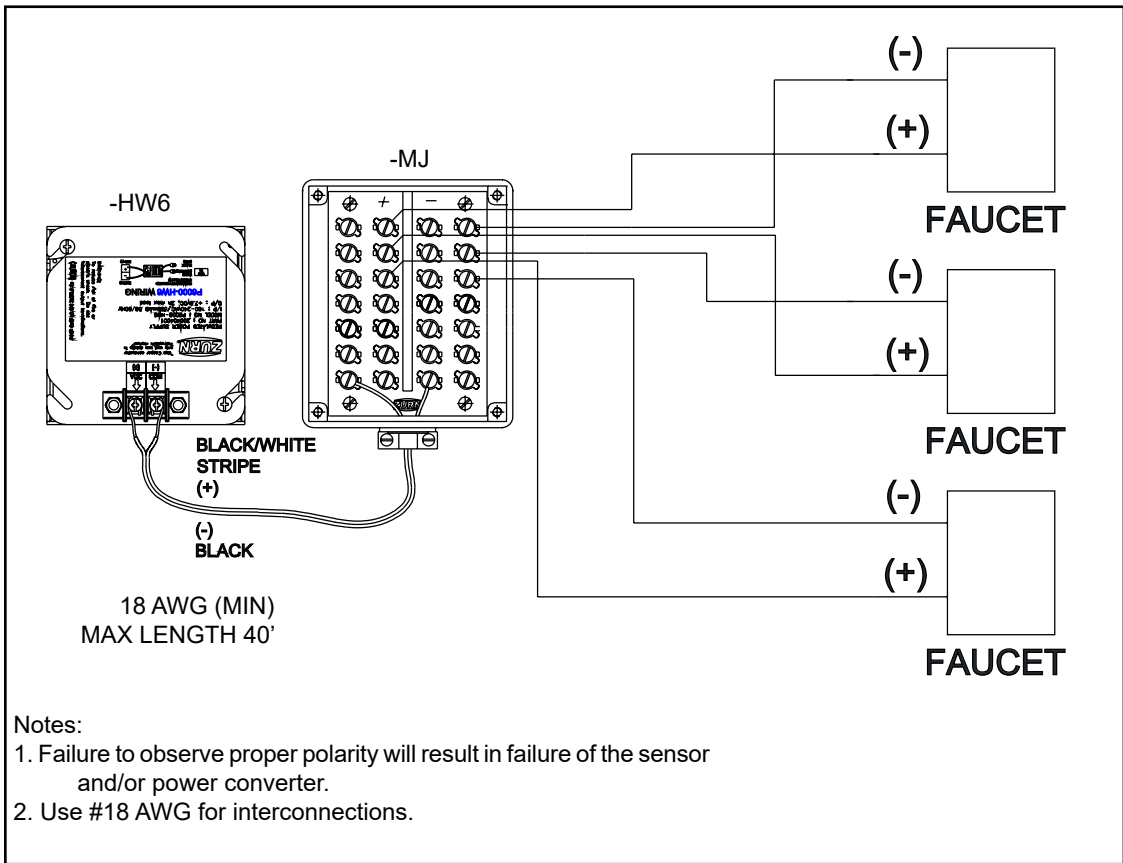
-MJ

-HW6

+ −

ZURN

P6000-HW6 WIRING

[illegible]

(-)

(+)

FAUCET

(-)

(+)

FAUCET

(-)

(+)

FAUCET

BLACK/WHITE STRIPE (+)

(-) BLACK

18 AWG (MIN)
MAX LENGTH 40'

Notes:
1. Failure to observe proper polarity will result in failure of the sensor and/or power converter.
2. Use #18 AWG for interconnections.